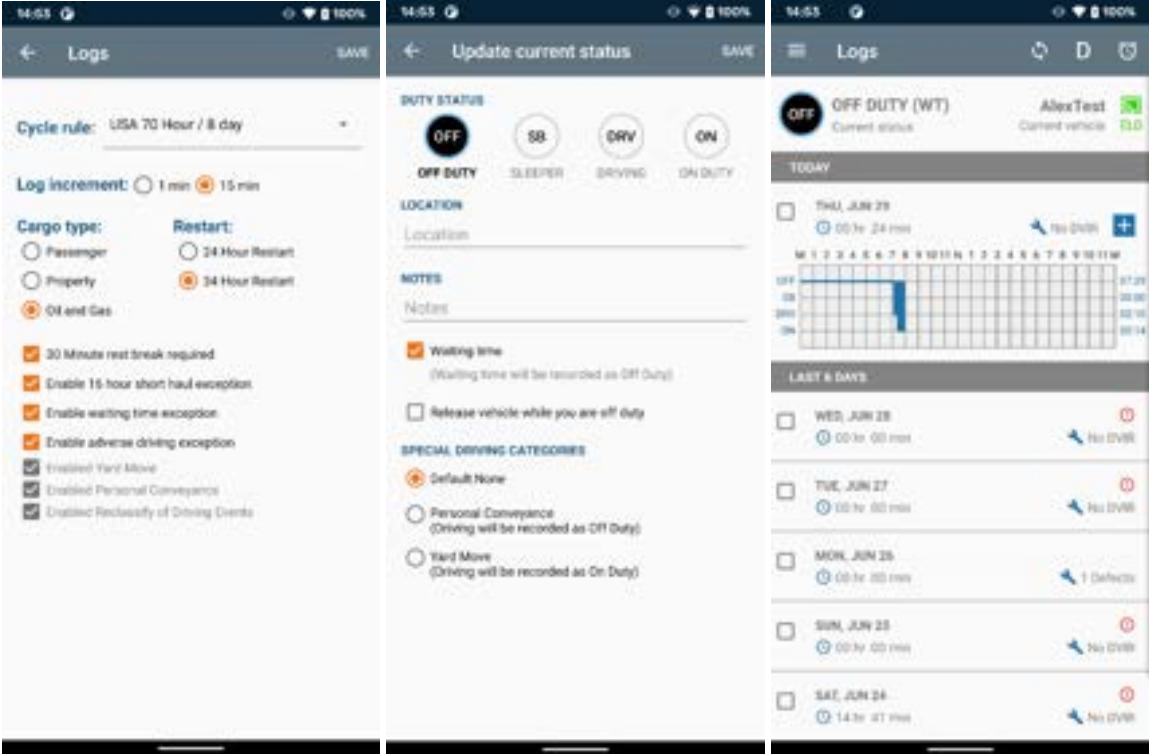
14:53 100%

← Logs SAVE

Cycle rule: USA 70 Hour / 8 day

Log increment: 1 min 15 min

Cargo type:
Passenger
Property
Oil and Gas

Restart:
24 Hour Restart
34 Hour Restart

30 Minute rest break required
Enable 16 hour short haul exception
Enable waiting time exception
Enable adverse driving exception
Enabled Yard Move
Enabled Personal Conveyance
Enabled Reclassify of Driving Events

14:53 100%

← Update current status SAVE

DUTY STATUS
OFF OFF DUTY
SB SLEEPER
DRV DRIVING
ON ON DUTY

LOCATION
Location

NOTES
Notes

Waiting time
(Waiting time will be recorded as Off Duty)

Release vehicle while you are off duty

SPECIAL DRIVING CATEGORIES
Default None
Personal Conveyance
(Driving will be recorded as Off Duty)
Yard Move
(Driving will be recorded as On Duty)

14:53 100%

Logs D

OFF OFF DUTY (WT)
Current status
AlexTest
Current vehicle ELD

TODAY

THU, JUN 29
00 hr 24 min
No DVIR

M 1 2 3 4 5 6 7 8 9 10 11 N 1 2 3 4 5 6 7 8 9 10 11 M
OFF 07:29
SB 00:00
DRV 00:10
ON 00:14

LAST 8 DAYS

WED, JUN 28
00 hr 00 min
No DVIR

TUE, JUN 27
00 hr 00 min
No DVIR

MON, JUN 26
00 hr 00 min
1 Defects

SUN, JUN 25
00 hr 00 min
No DVIR

SAT, JUN 24
14 hr 47 min
No DVIR